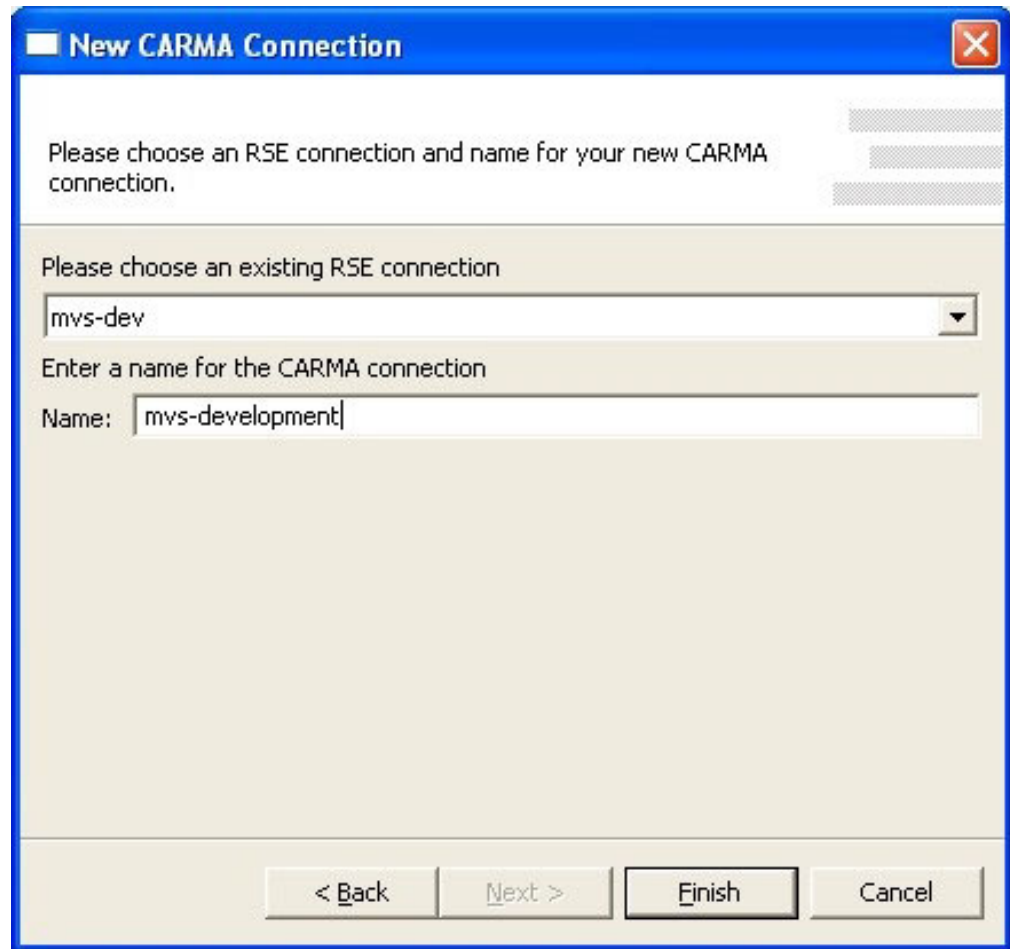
New CARMA Connection

Please choose an RSE connection and name for your new CARMA connection.

Please choose an existing RSE connection

mvs-dev

Enter a name for the CARMA connection

Name: mvs-development

< Back Next > Finish Cancel